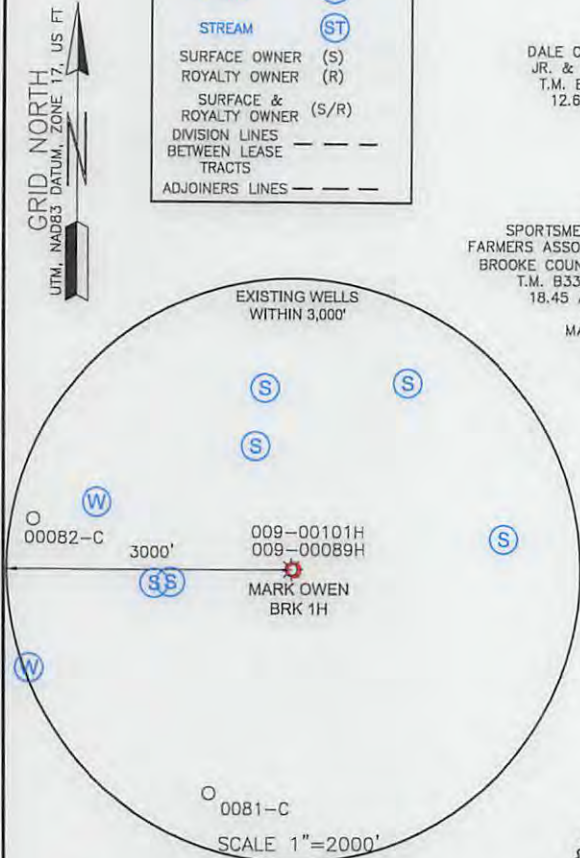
GRID NORTH
UTM, NAD83 DATUM, ZONE 17, US FT

STREAM (ST)
SURFACE OWNER (S)
ROYALTY OWNER (R)
SURFACE & ROYALTY OWNER (S/R)
DIVISION LINES BETWEEN LEASE TRACTS
ADJOINERS LINES

DALE C
JR. &
T.M. E
12.6

SPORTSME
FARMERS ASSO
BROOKE COUN
T.M. B33
18.45

MA

EXISTING WELLS WITHIN 3,000'

S
S
S
W
00082-C
3000'
009-00101H
009-00089H
S
SS
MARK OWEN
BRK 1H
W
0081-C
SCALE 1"=2000'